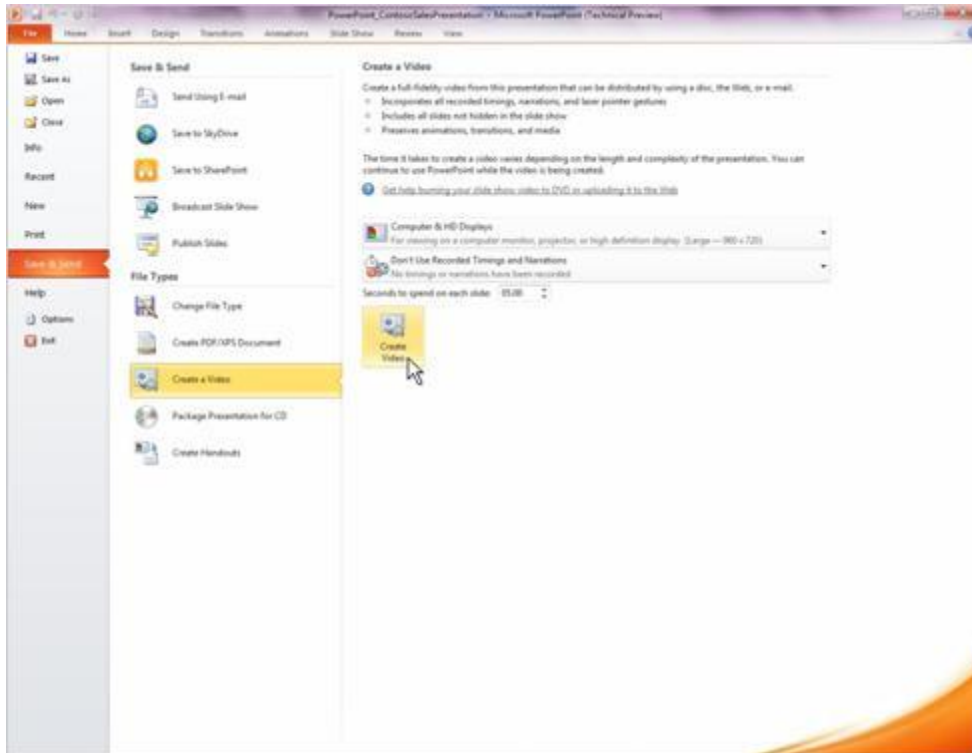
PowerPoint_ContosoSalesPresentation - Microsoft PowerPoint (Technical Preview)

File Home Insert Design Transitions Animations Slide Show Review View

Save
Save As
Open
Close
Info
Recent
New
Print
Save & Send
Help
Options
Exit

Save & Send
Send Using E-mail
Save to SkyDrive
Save to SharePoint
Broadcast Slide Show
Publish Slides
File Types
Change File Type
Create PDF/XPS Document
Create a Video
Package Presentation for CD
Create Handouts

Create a Video
Create a full-fidelity video from this presentation that can be distributed by using a disc, the Web, or e-mail.
Incorporates all recorded timings, narrations, and laser pointer gestures
Includes all slides not hidden in the slide show
Preserves animations, transitions, and media

The time it takes to create a video varies depending on the length and complexity of the presentation. You can continue to use PowerPoint while the video is being created.

Get help burning your slide show video to DVD or uploading it to the Web

Computer & HD Displays
For viewing on a computer monitor, projector, or high definition display (Large — 960 x 720)
Don't Use Recorded Timings and Narrations
No timings or narrations have been recorded
Seconds to spend on each slide: 05.00

Create Video